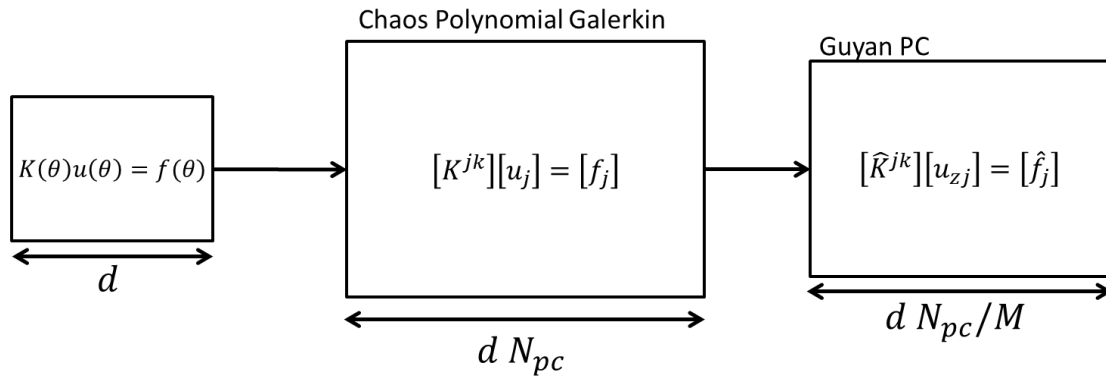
Chaos Polynomial Galerkin

Guyan PC

$K(\theta)u(\theta) = f(\theta)$

$d$

$\left[K^{jk}\right]\left[u_j\right] = \left[f_j\right]$

$d\ N_{pc}$

$\left[\widehat{K}^{jk}\right]\left[u_{zj}\right] = \left[\hat{f}_j\right]$

$d\ N_{pc}/M$